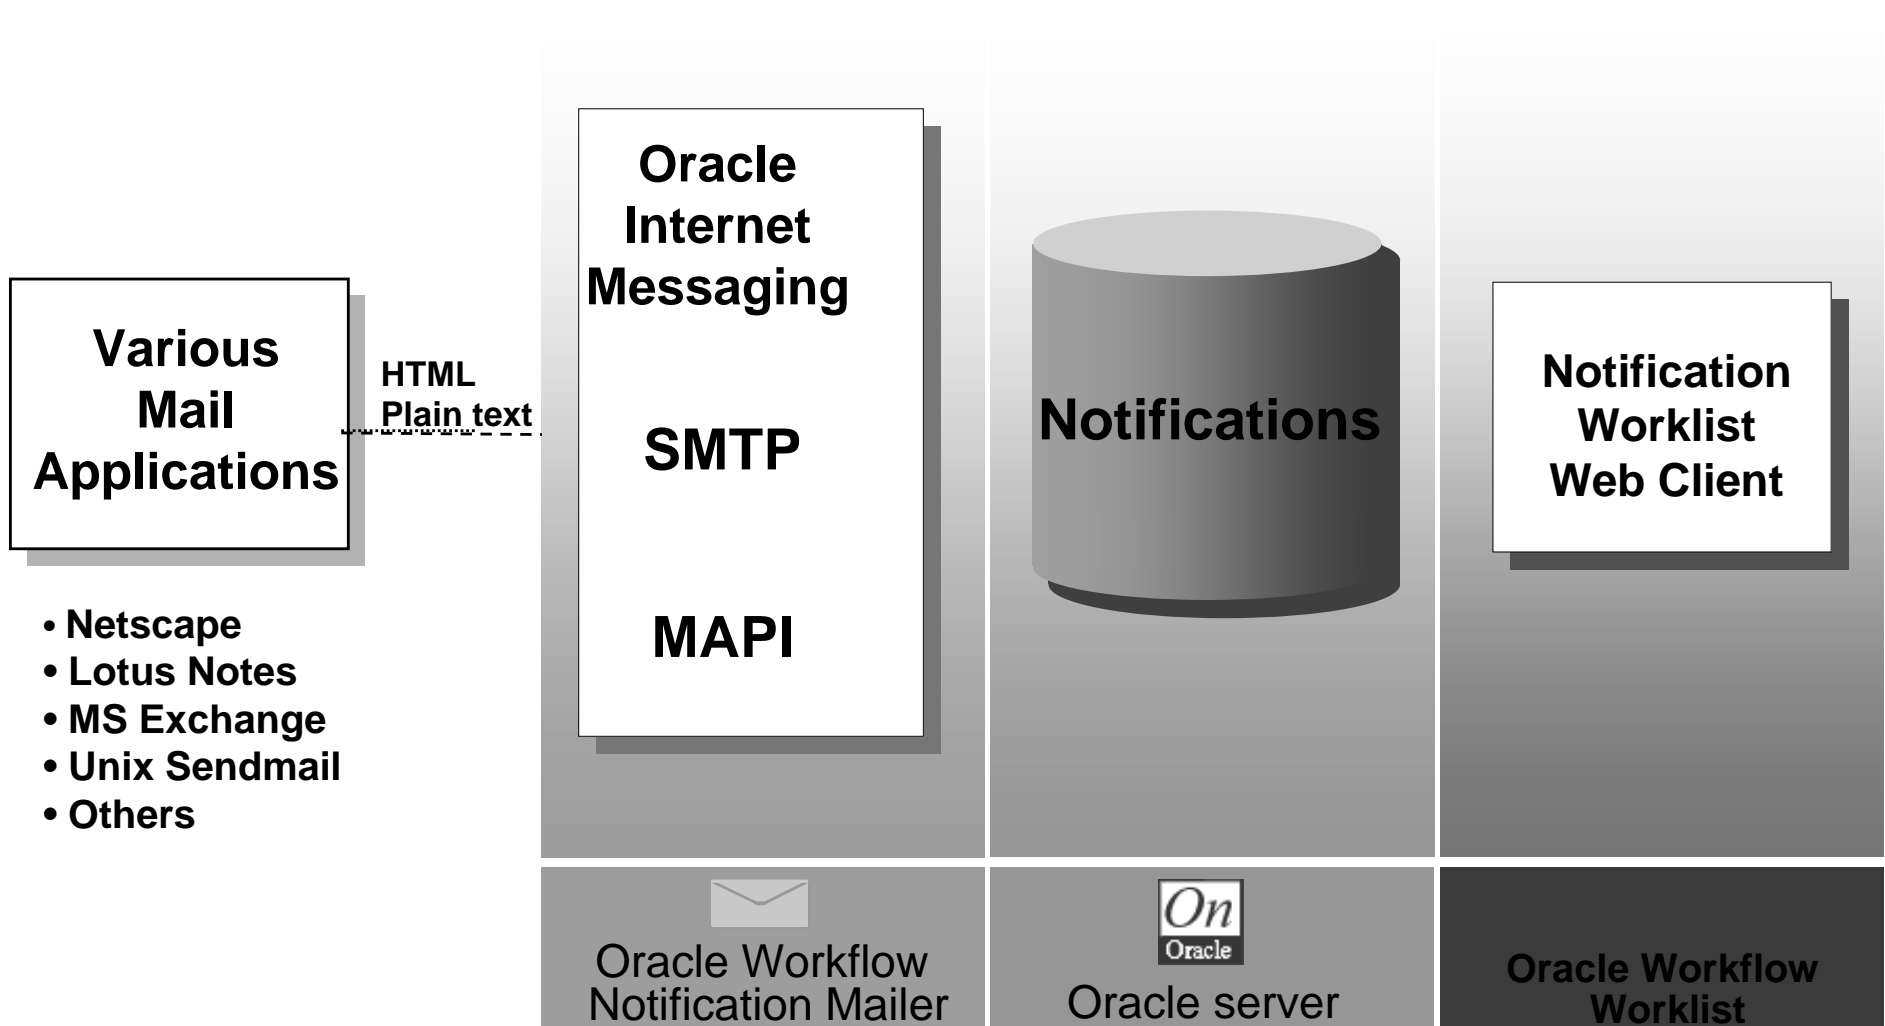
Various Mail Applications

• Netscape
• Lotus Notes
• MS Exchange
• Unix Sendmail
• Others

HTML
Plain text

Oracle Internet Messaging

SMTP

MAPI

Notifications

Notification Worklist Web Client

Oracle Workflow Notification Mailer

On
Oracle

Oracle server

Oracle Workflow Worklist